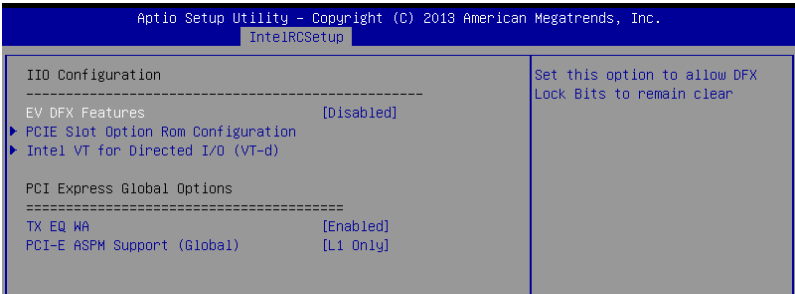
Aptio Setup Utility – Copyright (C) 2013 American Megatrends, Inc.
IntelRCSetup

IIO Configuration
--------------------------------------------------
EV DFX Features [Disabled]
▶ PCIE Slot Option Rom Configuration
▶ Intel VT for Directed I/O (VT-d)

PCI Express Global Options
========================================
TX EQ WA [Enabled]
PCI-E ASPM Support (Global) [L1 Only]

Set this option to allow DFX Lock Bits to remain clear